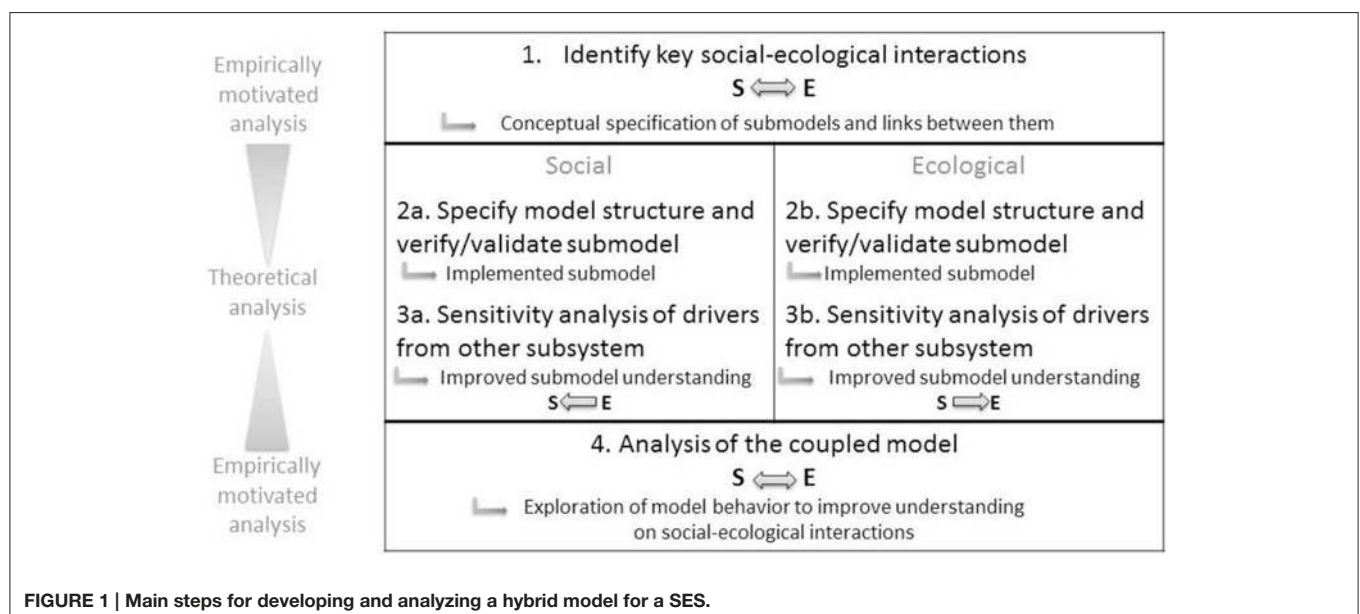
Empirically motivated analysis

1. Identify key social-ecological interactions

$S \Longleftrightarrow E$

Conceptual specification of submodels and links between them

Social

2a. Specify model structure and verify/validate submodel

Implemented submodel

3a. Sensitivity analysis of drivers from other subsystem

Improved submodel understanding

$S \Longleftarrow E$

Ecological

2b. Specify model structure and verify/validate submodel

Implemented submodel

3b. Sensitivity analysis of drivers from other subsystem

Improved submodel understanding

$S \Longrightarrow E$

Theoretical analysis

4. Analysis of the coupled model

$S \Longleftrightarrow E$

Exploration of model behavior to improve understanding on social-ecological interactions

Empirically motivated analysis

FIGURE 1 | Main steps for developing and analyzing a hybrid model for a SES.